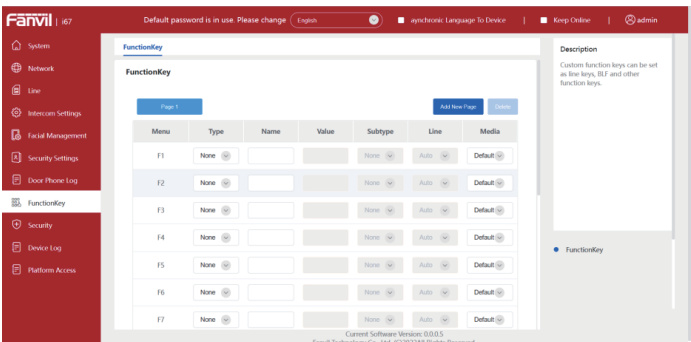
Fanvil | i67

Default password is in use. Please change English

synchronic Language To Device | Keep Online | admin

System

Network

Line

Intercom Settings

Facial Management

Security Settings

Door Phone Log

FunctionKey

Security

Device Log

Platform Access

FunctionKey

FunctionKey

Page 1

Add New Page

Delete

| Menu | Type | Name | Value | Subtype | Line | Media |
|---|---|---|---|---|---|---|
| F1 | None | | | None | Auto | Default |
| F2 | None | | | None | Auto | Default |
| F3 | None | | | None | Auto | Default |
| F4 | None | | | None | Auto | Default |
| F5 | None | | | None | Auto | Default |
| F6 | None | | | None | Auto | Default |
| F7 | None | | | None | Auto | Default |

Description

Custom function keys can be set as line keys, BLF and other function keys.

FunctionKey

Current Software Version: 0.0.0.5

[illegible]